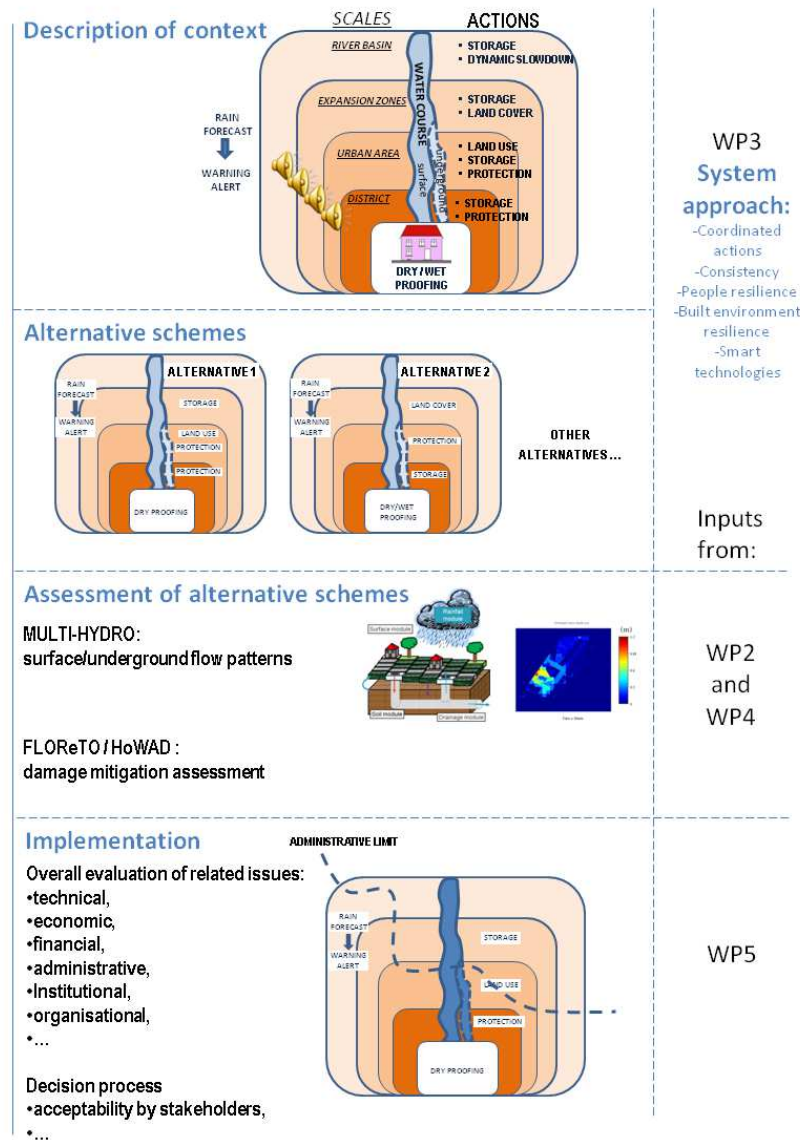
Description of context

SCALES

ACTIONS

RIVER BASIN

• STORAGE
• DYNAMIC SLOWDOWN

EXPANSION ZONES

• STORAGE
• LAND COVER

RAIN FORECAST

WARNING ALERT

URBAN AREA

• LAND USE
• STORAGE
• PROTECTION

DISTRICT

• STORAGE
• PROTECTION

WATER COURSE

surface

underground

DRY / WET PROOFING

WP3
System approach:
-Coordinated actions
-Consistency
-People resilience
-Built environment resilience
-Smart technologies

Alternative schemes

ALTERNATIVE 1

RAIN FORECAST

WARNING ALERT

STORAGE

LAND USE PROTECTION

PROTECTION

DRY PROOFING

ALTERNATIVE 2

RAIN FORECAST

WARNING ALERT

LAND COVER

PROTECTION

STORAGE

DRY/WET PROOFING

OTHER ALTERNATIVES...

Inputs from:

Assessment of alternative schemes

MULTI-HYDRO:
surface/underground flow patterns

Surface module

Rainfall module

Soil module

Drainage module

(m)

WP2 and WP4

FLOReTO / HoWAD :
damage mitigation assessment

Implementation

ADMINISTRATIVE LIMIT

Overall evaluation of related issues:
•technical,
•economic,
•financial,
•administrative,
•Institutional,
•organisational,
•...

RAIN FORECAST

WARNING ALERT

STORAGE

LAND USE

PROTECTION

DRY PROOFING

WP5

Decision process
•acceptability by stakeholders,
•...